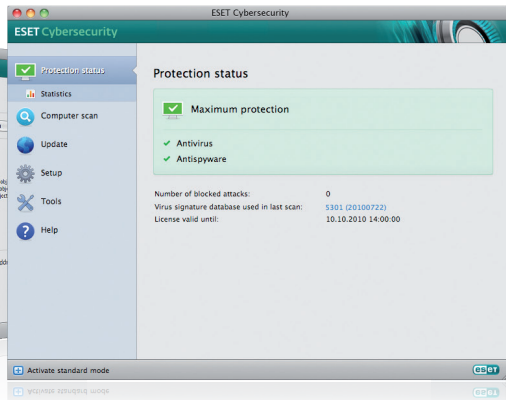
ESET Cybersecurity

ESET Cybersecurity

Protection status

Statistics

Computer scan

Update

Setup

Tools

Help

Protection status

Maximum protection

Antivirus

Antispyware

| | |
|---|---|
| Number of blocked attacks: | 0 |
| Virus signature database used in last scan: | 5301 (20100722) |
| License valid until: | 10.10.2010 14:00:00 |

Activate standard mode

eset